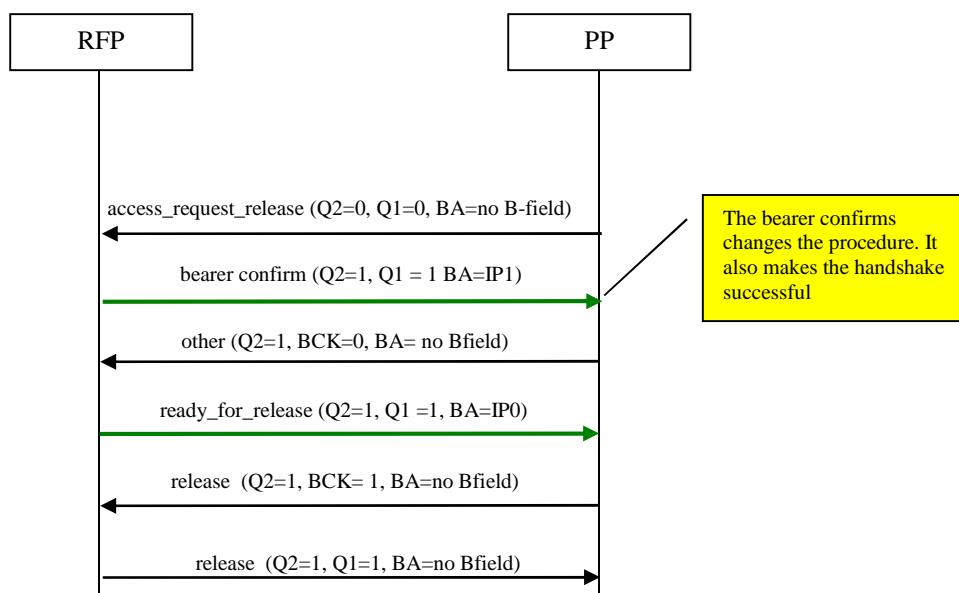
RFP

PP

access_request_release (Q2=0, Q1=0, BA=no B-field)

bearer confirm (Q2=1, Q1 = 1 BA=IP1)

other (Q2=1, BCK=0, BA= no Bfield)

ready_for_release (Q2=1, Q1 =1, BA=IP0)

release (Q2=1, BCK= 1, BA=no Bfield)

release (Q2=1, Q1=1, BA=no Bfield)

The bearer confirms changes the procedure. It also makes the handshake successful